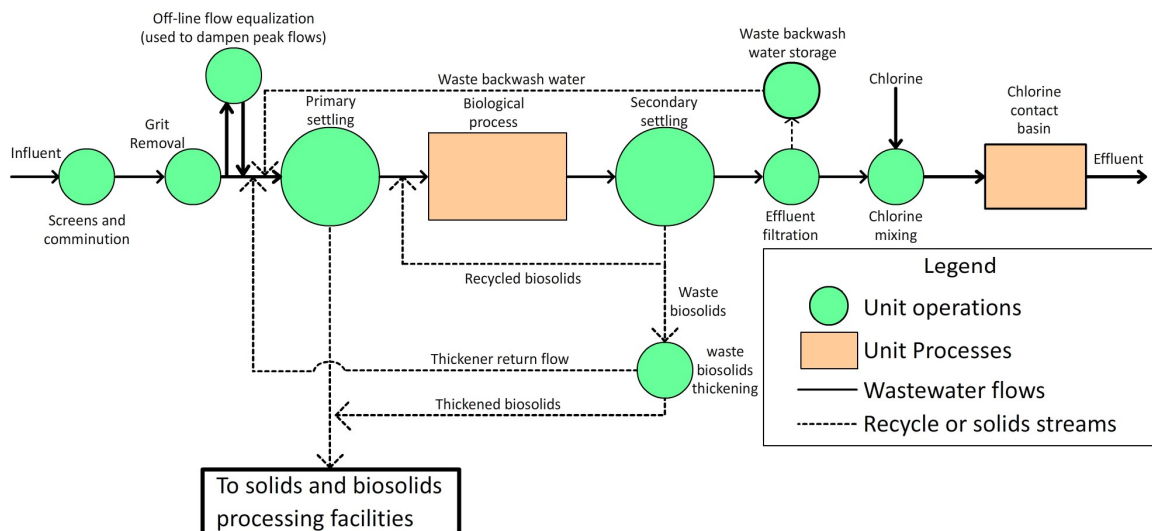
Off-line flow equalization
(used to dampen peak flows)

Waste backwash water storage

Chlorine

Waste backwash water

Primary settling

Biological process

Secondary settling

Chlorine contact basin

Grit Removal

Influent

Effluent

Screens and comminution

Effluent filtration

Chlorine mixing

Recycled biosolids

Waste biosolids

Thickener return flow

waste biosolids thickening

Thickened biosolids

To solids and biosolids processing facilities

Legend
Unit operations
Unit Processes
Wastewater flows
Recycle or solids streams